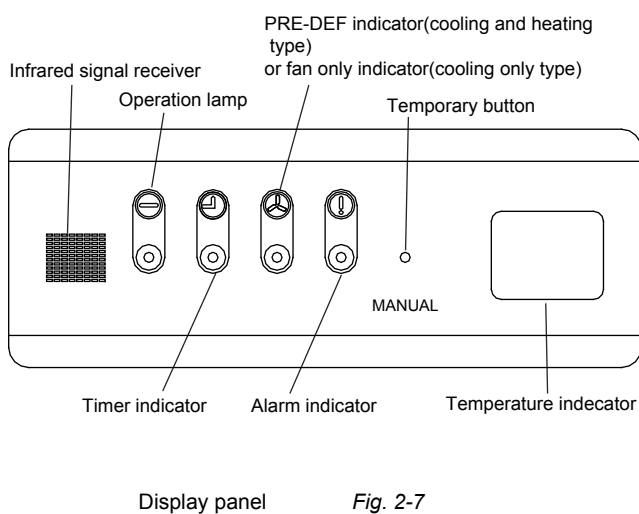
PRE-DEF indicator(cooling and heating type)
or fan only indicator(cooling only type)

Infrared signal receiver

Operation lamp

Temporary button

MANUAL

Timer indicator

Alarm indicator

Temperature indecator

Display panel

Fig. 2-7